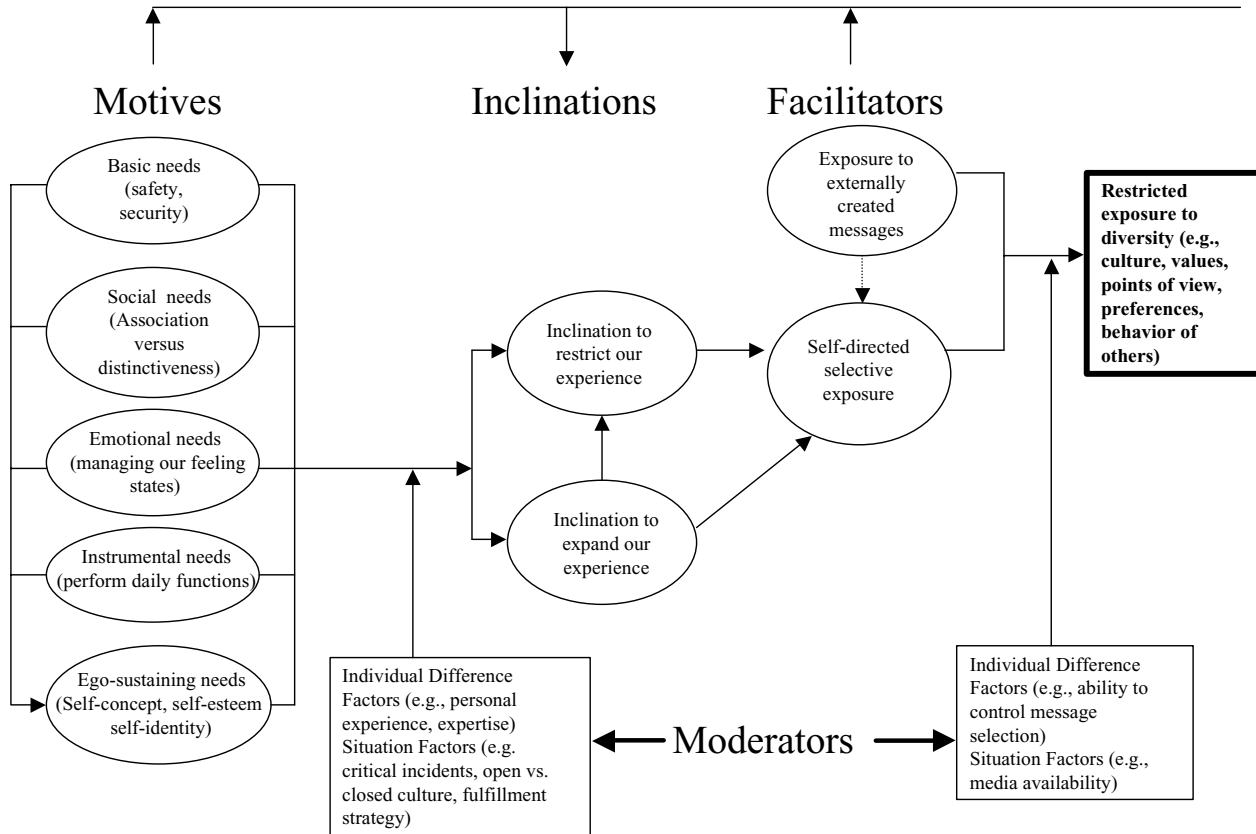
Motives

Inclinations

Facilitators

Basic needs (safety, security)

Social needs (Association versus distinctiveness)

Emotional needs (managing our feeling states)

Instrumental needs (perform daily functions)

Ego-sustaining needs (Self-concept, self-esteem self-identity)

Inclination to restrict our experience

Inclination to expand our experience

Exposure to externally created messages

Self-directed selective exposure

**Restricted exposure to diversity (e.g., culture, values, points of view, preferences, behavior of others)**

Individual Difference Factors (e.g., personal experience, expertise)
Situation Factors (e.g. critical incidents, open vs. closed culture, fulfillment strategy)

Moderators

Individual Difference Factors (e.g., ability to control message selection)
Situation Factors (e.g., media availability)